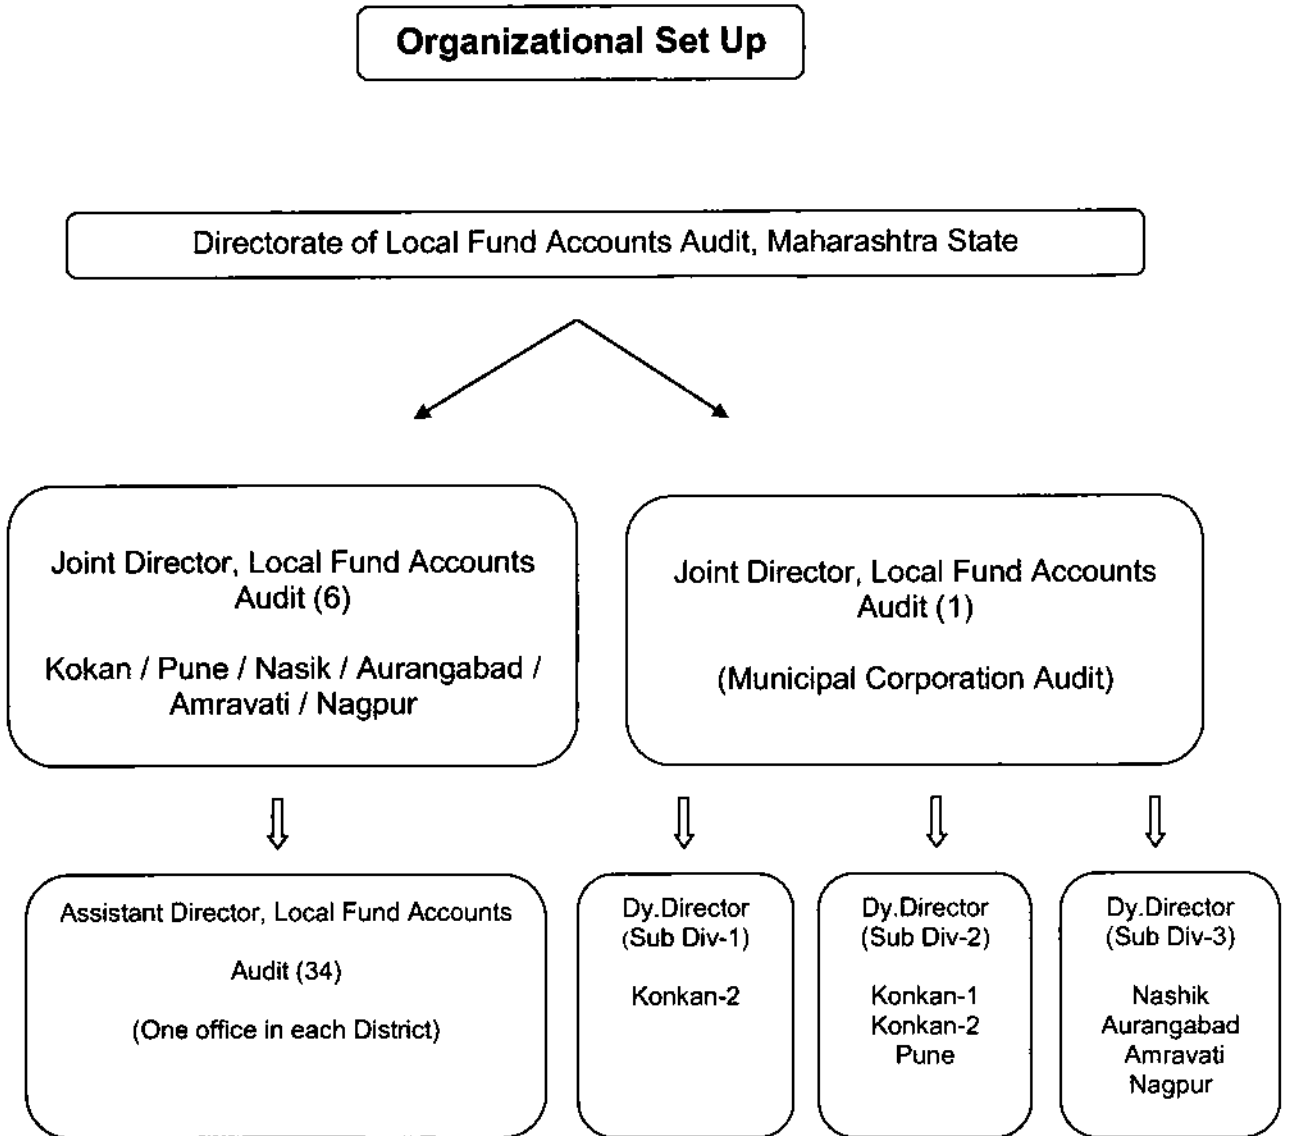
Organizational Set Up

Directorate of Local Fund Accounts Audit, Maharashtra State

Joint Director, Local Fund Accounts Audit (6)

Kokan / Pune / Nasik / Aurangabad / Amravati / Nagpur

Joint Director, Local Fund Accounts Audit (1)

(Municipal Corporation Audit)

Assistant Director, Local Fund Accounts

Audit (34)

(One office in each District)

Dy.Director (Sub Div-1)

Konkan-2

Dy.Director (Sub Div-2)

Konkan-1
Konkan-2
Pune

Dy.Director (Sub Div-3)

Nashik
Aurangabad
Amravati
Nagpur